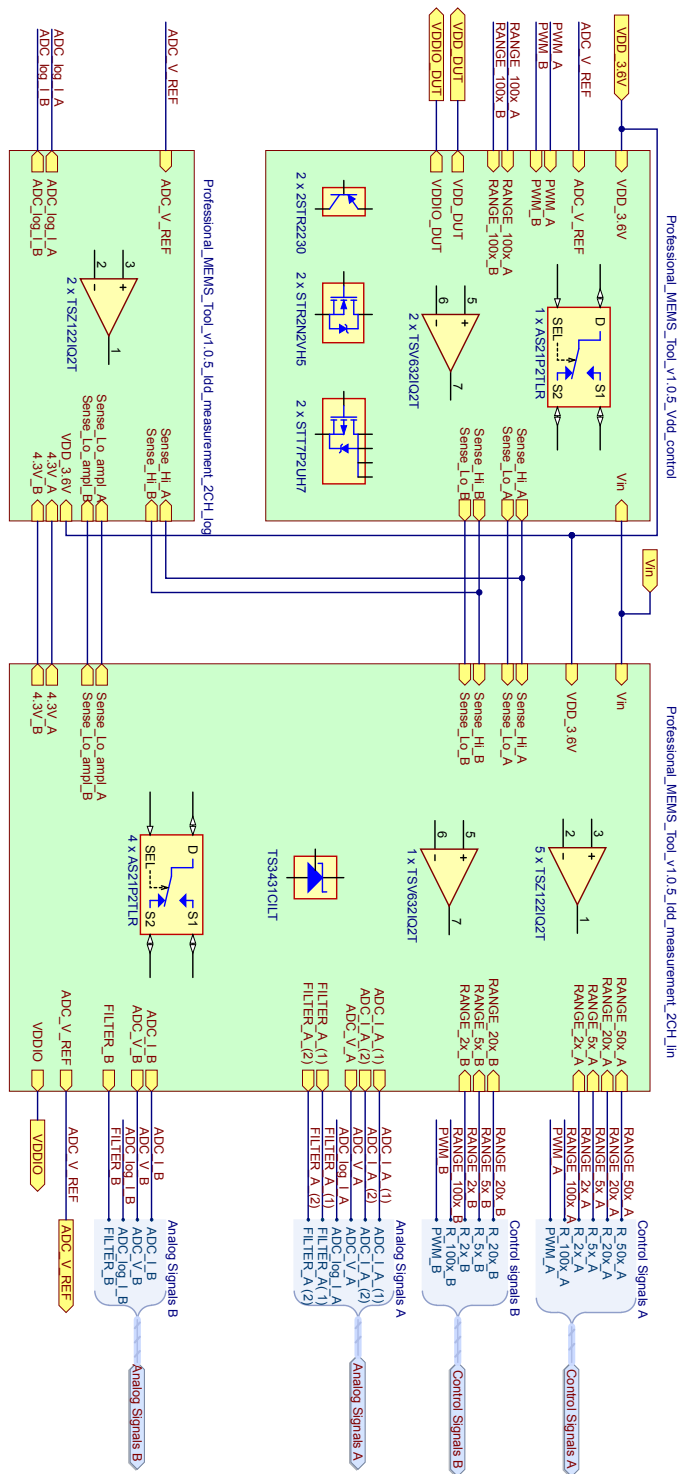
ADC_log_I_A
ADC_log_I_B
ADC_V_REF
VDDIO_DUT
VDD_DUT
RANGE_100x_A
RANGE_100x_B
PWM_A
PWM_B
ADC_V_REF
VDD_3.6V

Professional_MEMS_Tool_v1.0.5_Idd_measurement_2CH_log
ADC_log_I_A
ADC_log_I_B
ADC_V_REF
2 x TSZ122IQ2T
2
3
1
VDD_3.6V
4.3V_A
4.3V_B
Sense_Lo_ampl_A
Sense_Lo_ampl_B
Sense_Hi_A
Sense_Hi_B

Professional_MEMS_Tool_v1.0.5_Vdd_control
VDDIO_DUT
VDD_DUT
RANGE_100x_A
RANGE_100x_B
PWM_A
PWM_B
ADC_V_REF
VDD_3.6V
2 x 2STR2230
2 x STR2N2VH5
2 x STT7P2UH7
2 x TSV632IQ2T
6
5
7
1 x AS21P2TLR
D
SEL
S1
S2
Sense_Hi_B
Sense_Lo_B
Sense_Hi_A
Sense_Lo_A
Vin

Vin

Professional_MEMS_Tool_v1.0.5_Idd_measurement_2CH_lin
4.3V_A
4.3V_B
Sense_Lo_ampl_A
Sense_Lo_ampl_B
Sense_Hi_B
Sense_Lo_B
Sense_Hi_A
Sense_Lo_A
VDD_3.6V
Vin
4 x AS21P2TLR
D
SEL
S1
S2
TS3431CILT
1 x TSV632IQ2T
6
5
7
5 x TSZ122IQ2T
2
3
1
VDDIO
ADC_V_REF
FILTER_B
ADC_V_B
ADC_I_B
FILTER_A_(1)
FILTER_A_(2)
ADC_V_A
ADC_I_A_(2)
ADC_I_A_(1)
RANGE_20x_B
RANGE_5x_B
RANGE_2x_B
RANGE_50x_A
RANGE_20x_A
RANGE_5x_A
RANGE_2x_A

VDDIO
ADC_V_REF
ADC_V_REF
FILTER_B
ADC_V_B
ADC_log_I_B
ADC_I_B
FILTER_A_(2)
FILTER_A_(1)
ADC_log_I_A
ADC_V_A
ADC_I_A_(2)
ADC_I_A_(1)
PWM_B
RANGE_100x_B
RANGE_2x_B
RANGE_5x_B
RANGE_20x_B
PWM_A
RANGE_100x_A
RANGE_2x_A
RANGE_5x_A
RANGE_20x_A
RANGE_50x_A

Analog Signals B
FILTER_B
ADC_log_I_B
ADC_V_B
ADC_I_B
Analog Signals A
FILTER_A_(2)
FILTER_A_(1)
ADC_log_I_A
ADC_V_A
ADC_I_A_(2)
ADC_I_A_(1)
Control signals B
PWM_B
R_100x_B
R_2x_B
R_5x_B
R_20x_B
Control Signals A
PWM_A
R_100x_A
R_2x_A
R_5x_A
R_20x_A
R_50x_A

Analog Signals B
Analog Signals A
Control Signals B
Control Signals A